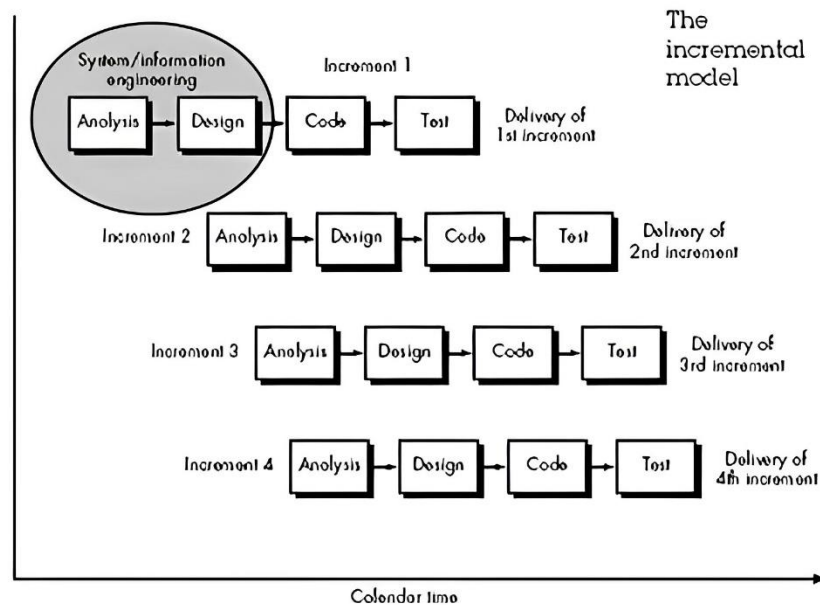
The incremental model

System/information engineering

Increment 1

Analysis

Design

Code

Test

Delivery of 1st increment

Increment 2

Analysis

Design

Code

Test

Delivery of 2nd increment

Increment 3

Analysis

Design

Code

Test

Delivery of 3rd increment

Increment 4

Analysis

Design

Code

Test

Delivery of 4th increment

Calendar time